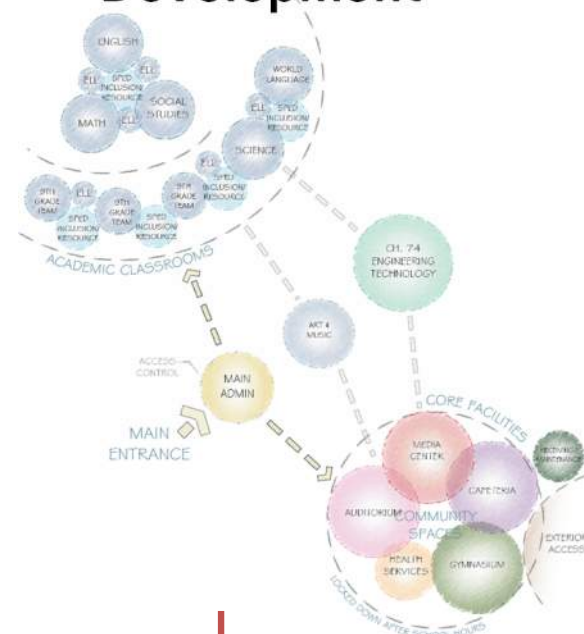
Development

ENGLISH
ELL
ELL
SPED INCLUSION RESOURCE
SOCIAL STUDIES
MATH
ELL
WORLD LANGUAGE
ELL
SPED INCLUSION RESOURCE
SCIENCE
ELL
SPED INCLUSION RESOURCE
9TH GRADE TEAM
ELL
9TH GRADE TEAM
SPED INCLUSION RESOURCE
SPED INCLUSION RESOURCE
9TH GRADE TEAM
ACADEMIC CLASSROOMS

CH. 74 ENGINEERING TECHNOLOGY
ART & MUSIC
ACCESS CONTROL
MAIN ADMIN
MAIN ENTRANCE

CORE FACILITIES
MEDIA CENTER
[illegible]
CAFETERIA
AUDITORIUM
COMMUNITY SPACES
EXTERIOR ACCESS
HEALTH SERVICES
GYMNASIUM
LOCKED DOWN AFTER SCHOOL HOURS